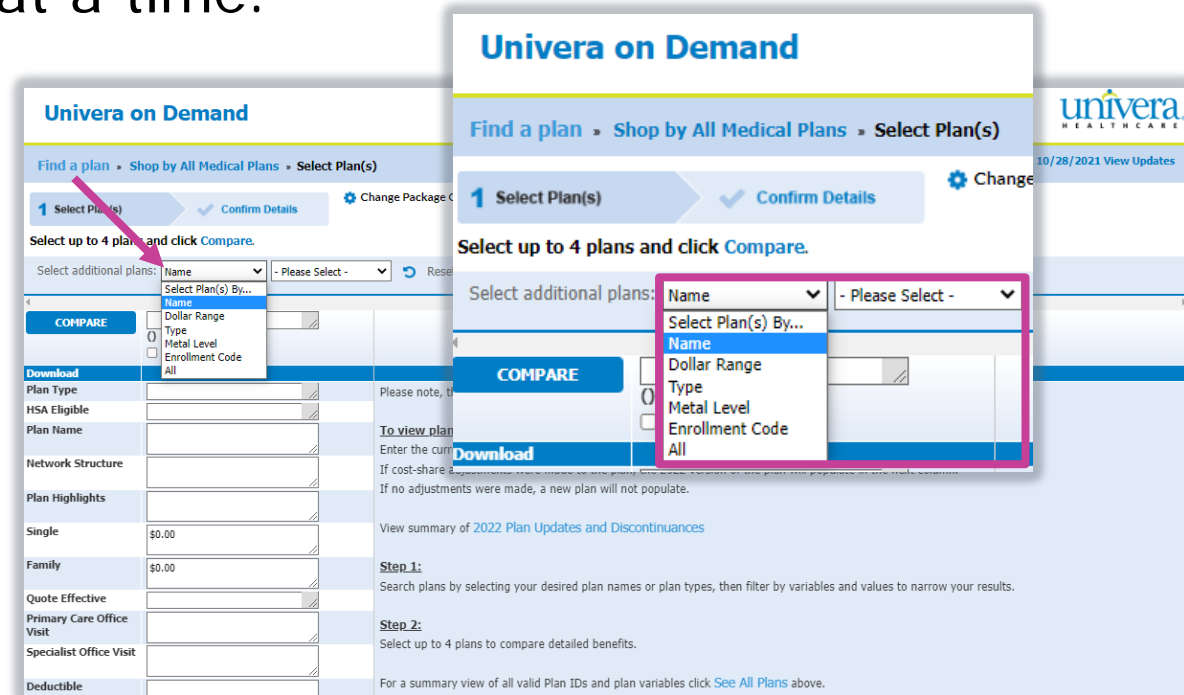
at a time.

Univera on Demand

Find a plan » Shop by All Medical Plans » Select Plan(s)

1 Select Plan(s)

Confirm Details

Change

Select up to 4 plans and click Compare.

Select additional plans: Name

- Please Select -

Select Plan(s) By...
Name
Dollar Range
Type
Metal Level
Enrollment Code
All

COMPARE

()

Download

univera HEALTHCARE

10/28/2021 View Updates

Change Package

Reset

Plan Type

HSA Eligible

Plan Name

Network Structure

Plan Highlights

Single $0.00

Family $0.00

Quote Effective

Primary Care Office Visit

Specialist Office Visit

Deductible

Please note, t

To view plan

Enter the curr

If cost-share adjustments were made to the plan, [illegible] version of the plan will populate in the next column.

If no adjustments were made, a new plan will not populate.

View summary of 2022 Plan Updates and Discontinuances

Step 1:

Search plans by selecting your desired plan names or plan types, then filter by variables and values to narrow your results.

Step 2:

Select up to 4 plans to compare detailed benefits.

For a summary view of all valid Plan IDs and plan variables click See All Plans above.